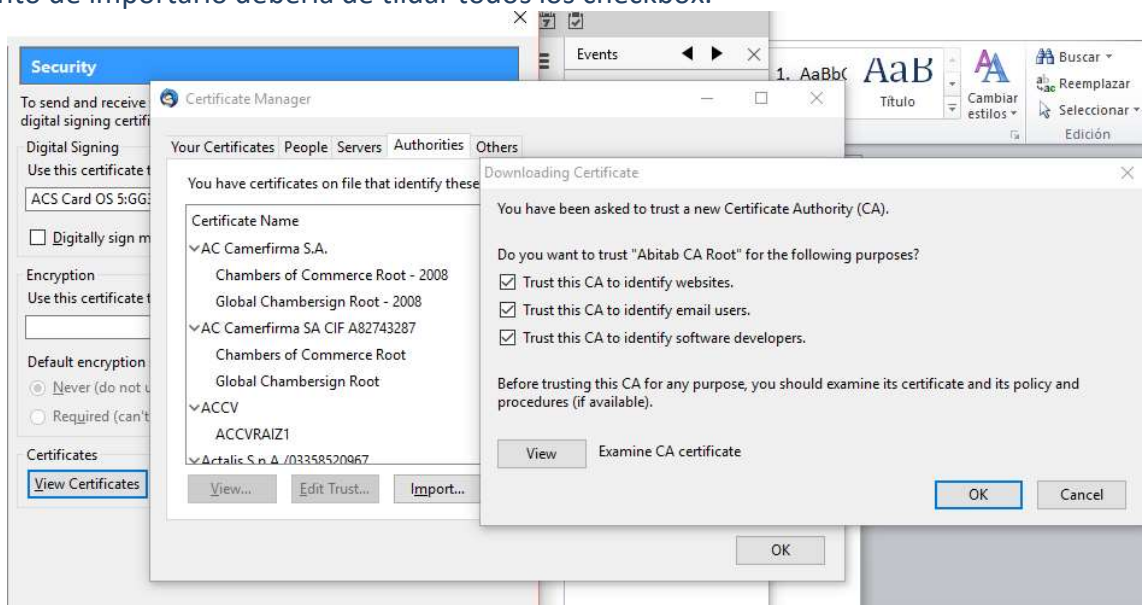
nto de importarlo debería de tildar todos los checkbox.

Events

1. AaBbC AaB Título Cambiar estilos Buscar Reemplazar Seleccionar Edición

Security

To send and receive digital signing certifi

Digital Signing

Use this certificate t

ACS Card OS 5:GG

Digitally sign m

Encryption

Use this certificate t

Default encryption

Never (do not

Required (can't

Certificates

View Certificates

Certificate Manager

Your Certificates People Servers Authorities Others

You have certificates on file that identify these

Certificate Name

AC Camerfirma S.A.

Chambers of Commerce Root - 2008

Global Chambersign Root - 2008

AC Camerfirma SA CIF A82743287

Chambers of Commerce Root

Global Chambersign Root

ACCV

ACCVRAIZ1

Actalis S.p.A./03358520967

View... Edit Trust... Import...

OK

Downloading Certificate

You have been asked to trust a new Certificate Authority (CA).

Do you want to trust "Abitab CA Root" for the following purposes?

Trust this CA to identify websites.

Trust this CA to identify email users.

Trust this CA to identify software developers.

Before trusting this CA for any purpose, you should examine its certificate and its policy and procedures (if available).

View Examine CA certificate

OK Cancel